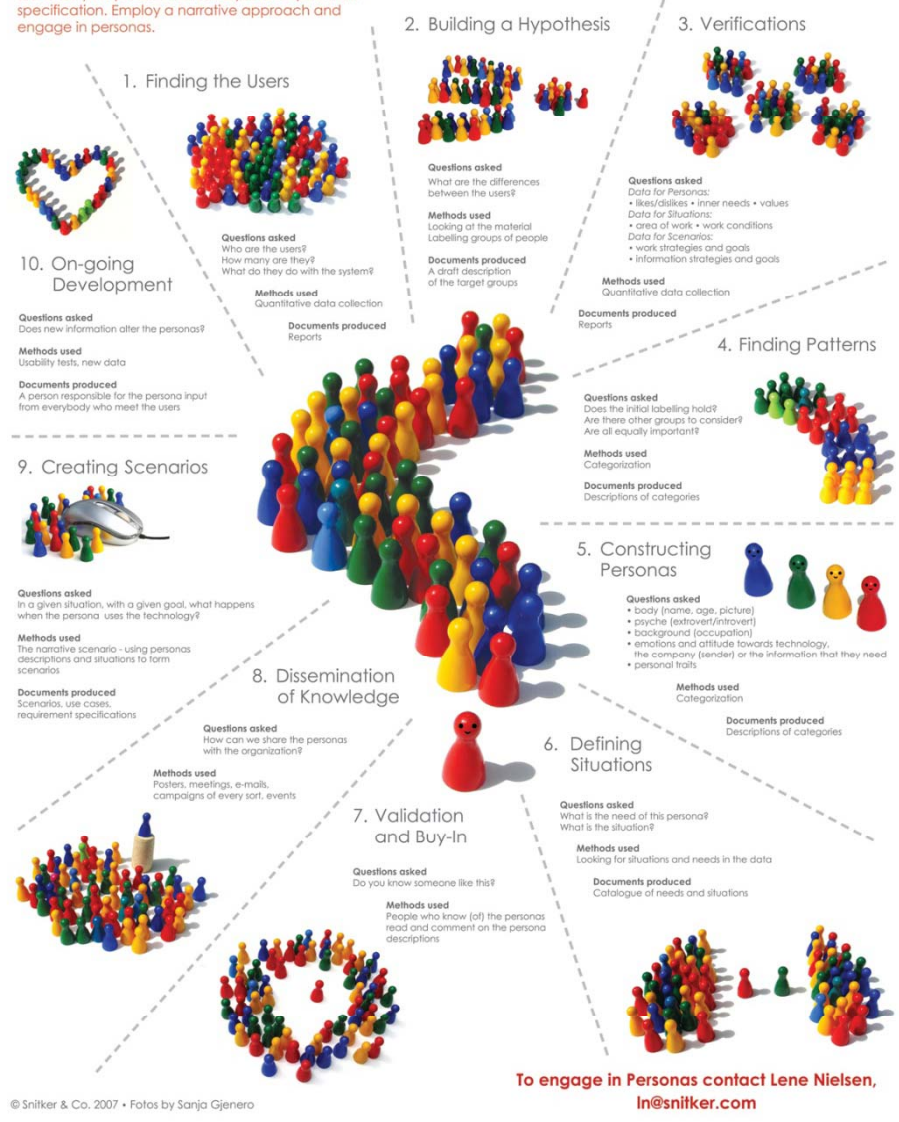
specification. Employ a narrative approach and engage in personas.

1. Finding the Users

Questions asked
Who are the users?
How many are they?
What do they do with the system?

Methods used
Quantitative data collection

Documents produced
Reports

2. Building a Hypothesis

Questions asked
What are the differences between the users?

Methods used
Looking at the material
Labelling groups of people

Documents produced
A draft description of the target groups

3. Verifications

Questions asked
Data for Personas:
• likes/dislikes • inner needs • values
Data for Situations:
• area of work • work conditions
Data for Scenarios:
• work strategies and goals
• information strategies and goals

Methods used
Quantitative data collection

Documents produced
Reports

4. Finding Patterns

Questions asked
Does the initial labelling hold?
Are there other groups to consider?
Are all equally important?

Methods used
Categorization

Documents produced
Descriptions of categories

5. Constructing Personas

Questions asked
• body (name, age, picture)
• psyche (extrovert/introvert)
• background (occupation)
• emotions and attitude towards technology, the company (sender) or the information that they need
• personal traits

Methods used
Categorization

Documents produced
Descriptions of categories

6. Defining Situations

Questions asked
What is the need of this persona?
What is the situation?

Methods used
Looking for situations and needs in the data

Documents produced
Catalogue of needs and situations

7. Validation and Buy-In

Questions asked
Do you know someone like this?

Methods used
People who know (of) the personas read and comment on the persona descriptions

8. Dissemination of Knowledge

Questions asked
How can we share the personas with the organization?

Methods used
Posters, meetings, e-mails, campaigns of every sort, events

9. Creating Scenarios

Questions asked
In a given situation, with a given goal, what happens when the persona uses the technology?

Methods used
The narrative scenario - using personas descriptions and situations to form scenarios

Documents produced
Scenarios, use cases, requirement specifications

10. On-going Development

Questions asked
Does new information alter the personas?

Methods used
Usability tests, new data

Documents produced
A person responsible for the persona input from everybody who meet the users

© Snitker & Co. 2007 • Fotos by Sanja Gjenero

To engage in Personas contact Lene Nielsen, ln@snitker.com